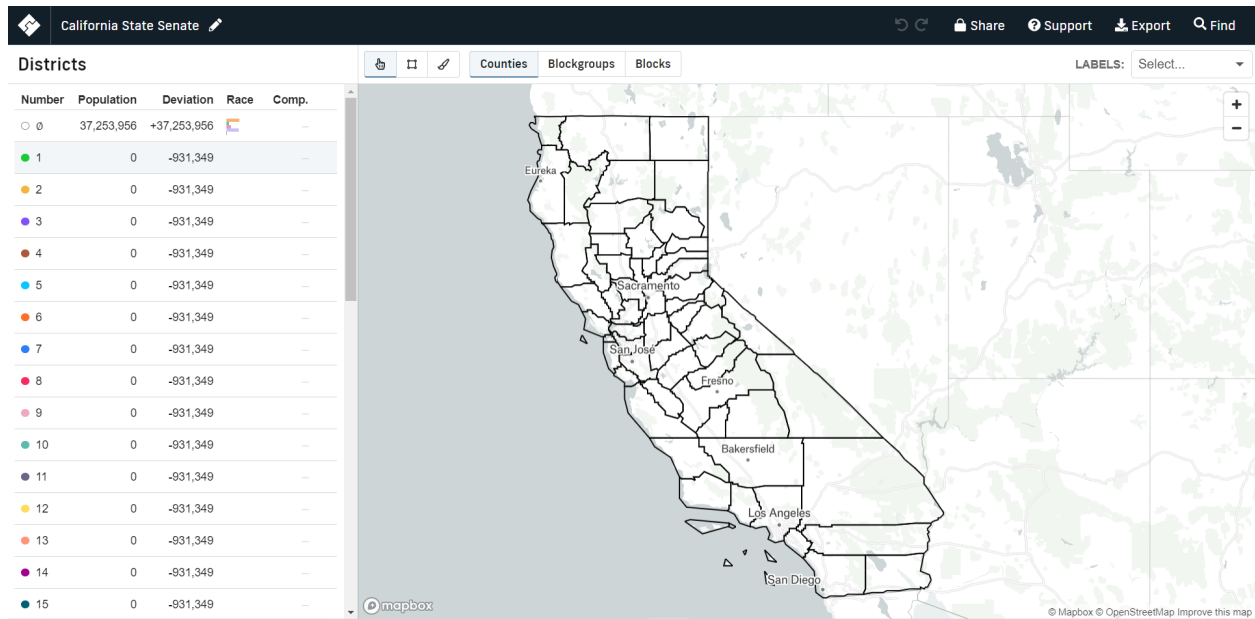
California State Senate

Share Support Export Find

Districts

Counties Blockgroups Blocks

LABELS: Select...

| Number | Population | Deviation | Race | Comp. |
|---|---|---|---|---|
| Ø | 37,253,956 | +37,253,956 | | – |
| 1 | 0 | -931,349 | | – |
| 2 | 0 | -931,349 | | – |
| 3 | 0 | -931,349 | | – |
| 4 | 0 | -931,349 | | – |
| 5 | 0 | -931,349 | | – |
| 6 | 0 | -931,349 | | – |
| 7 | 0 | -931,349 | | – |
| 8 | 0 | -931,349 | | – |
| 9 | 0 | -931,349 | | – |
| 10 | 0 | -931,349 | | – |
| 11 | 0 | -931,349 | | – |
| 12 | 0 | -931,349 | | – |
| 13 | 0 | -931,349 | | – |
| 14 | 0 | -931,349 | | – |
| 15 | 0 | -931,349 | | – |

Eureka
Sacramento
San José
Fresno
Bakersfield
Los Angeles
San Diego

+
−

mapbox

© Mapbox © OpenStreetMap Improve this map